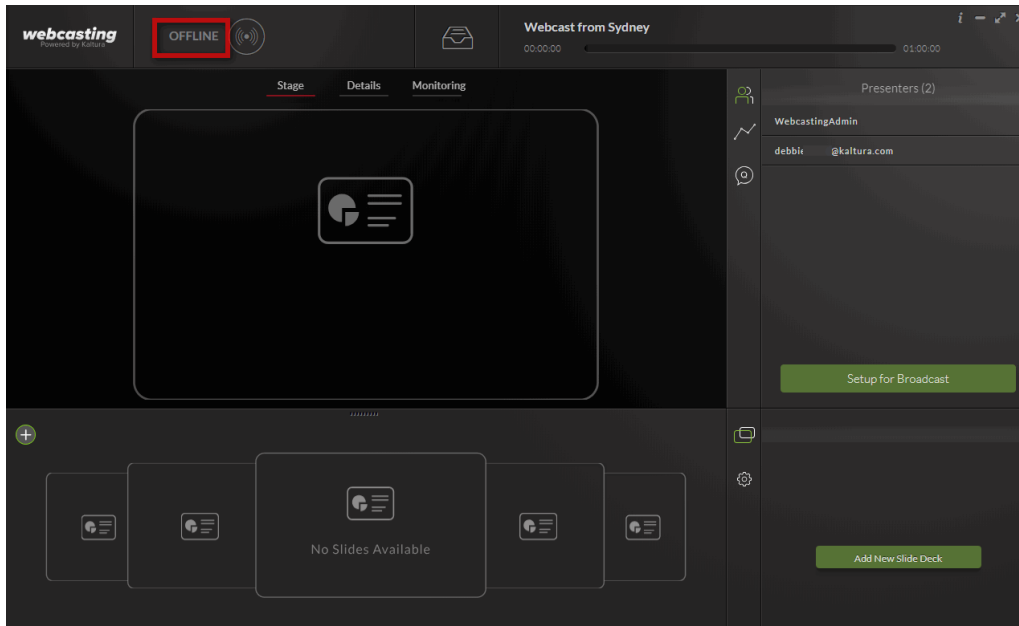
webcasting
Powered by Kaltura

OFFLINE

Webcast from Sydney
00:00:00
01:00:00

i

Stage
Details
Monitoring

Presenters (2)
WebcastingAdmin
debbie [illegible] @kaltura.com

Setup for Broadcast

No Slides Available

Add New Slide Deck